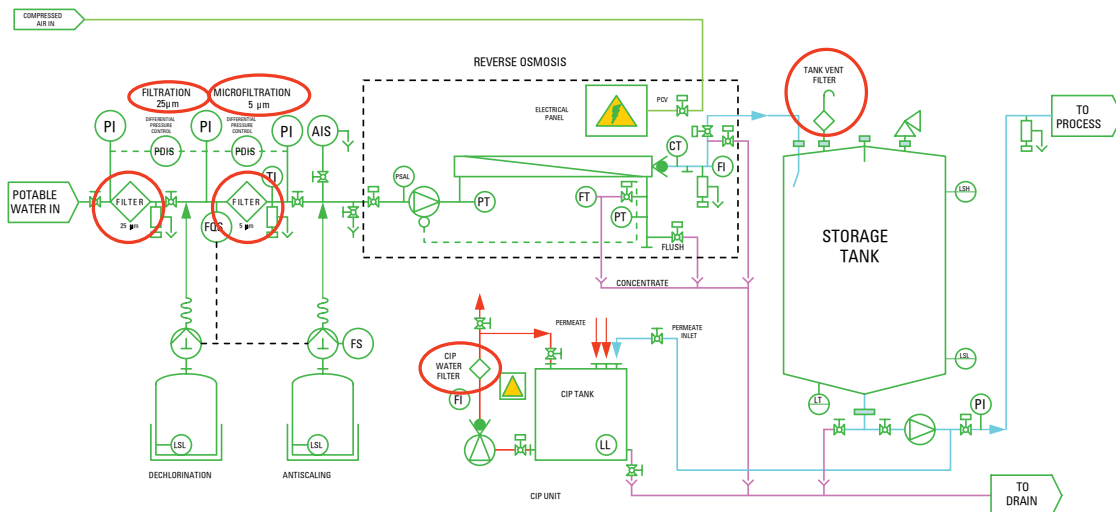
COMPRESSED AIR IN

REVERSE OSMOSIS

FILTRATION 25µm

MICROFILTRATION 5 µm

PI

DIFFERENTIAL PRESSURE CONTROL

PI

DIFFERENTIAL PRESSURE CONTROL

PI

AIS

PDIS

PDIS

TI

POTABLE WATER IN

FILTER 25 µm

FILTER 5 µm

FQS

ELECTRICAL PANEL

PCV

CT

FI

PSAL

PT

FT

PT

FLUSH

CONCENTRATE

TANK VENT FILTER

TO PROCESS

LSH

STORAGE TANK

LSL

LT

PI

FS

PERMEATE

PERMEATE INLET

CIP WATER FILTER

FI

CIP TANK

LL

LSL

LSL

DECHLORINATION

ANTISCALING

CIP UNIT

TO DRAIN